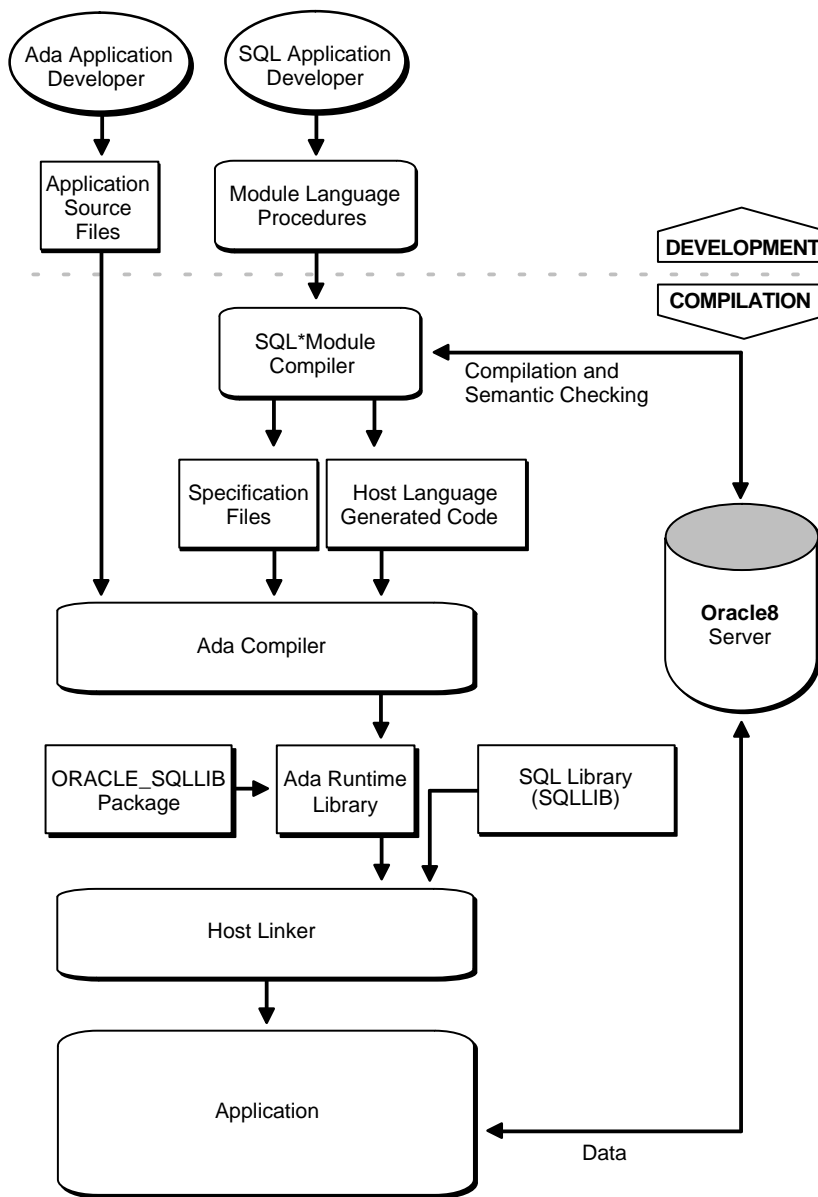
Ada Application Developer

SQL Application Developer

Application Source Files

Module Language Procedures

DEVELOPMENT

COMPILATION

SQL*Module Compiler

Compilation and Semantic Checking

Specification Files

Host Language Generated Code

Oracle8 Server

Ada Compiler

ORACLE_SQLLIB Package

Ada Runtime Library

SQL Library (SQLLIB)

Host Linker

Application

Data